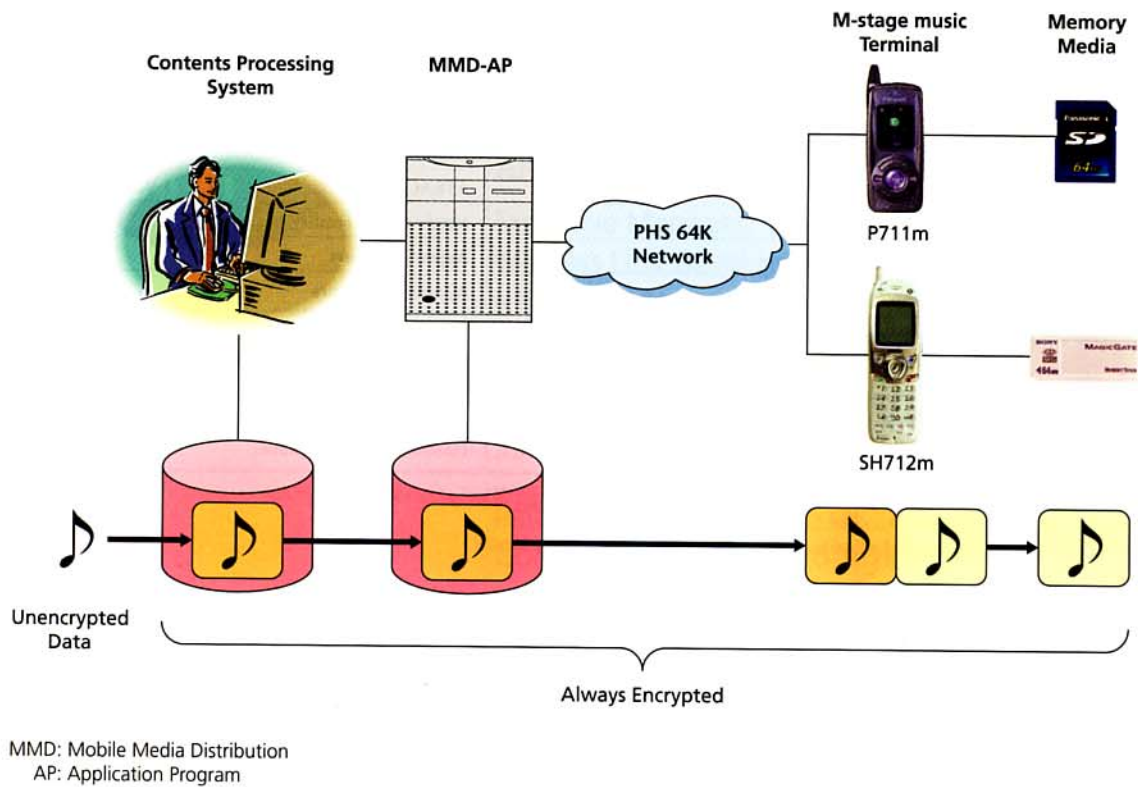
Contents Processing System

MMD-AP

M-stage music Terminal

Memory Media

PHS 64K Network

P711m

SH712m

SD

64

SONY

MAGICGATE

Unencrypted Data

Always Encrypted

MMD: Mobile Media Distribution
AP: Application Program